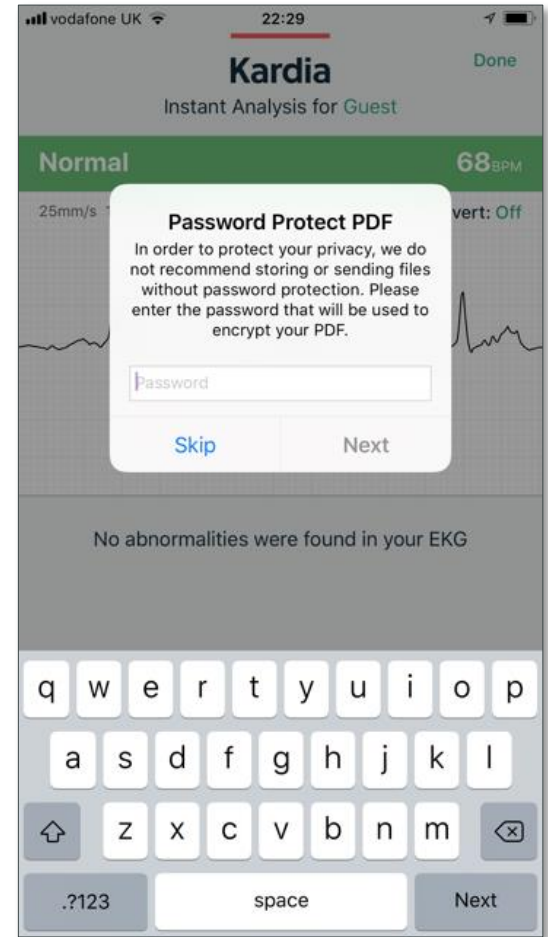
vodafone UK 22:29

Kardia
Done
Instant Analysis for Guest

Normal 68BPM

25mm/s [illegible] vert: Off

Password Protect PDF
In order to protect your privacy, we do not recommend storing or sending files without password protection. Please enter the password that will be used to encrypt your PDF.

Password

Skip Next

No abnormalities were found in your EKG

q w e r t y u i o p
a s d f g h j k l
z x c v b n m
.?123 space Next